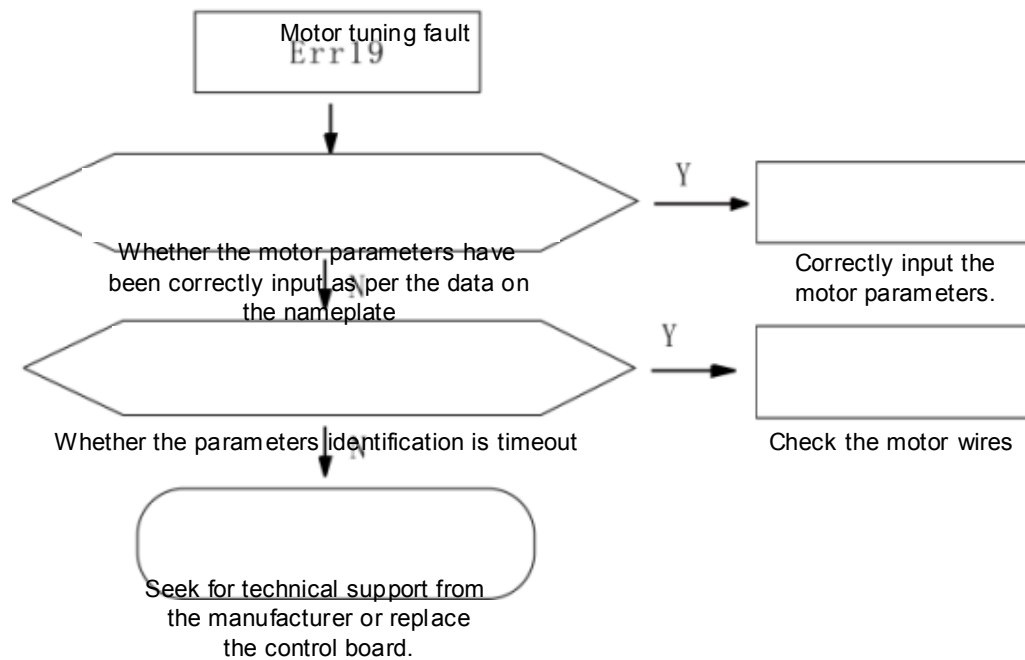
Motor tuning fault
Err19

Whether the motor parameters have been correctly input as per the data on the nameplate

Y

Correctly input the motor parameters.

N

Whether the parameters identification is timeout

Y

Check the motor wires

N

Seek for technical support from the manufacturer or replace the control board.